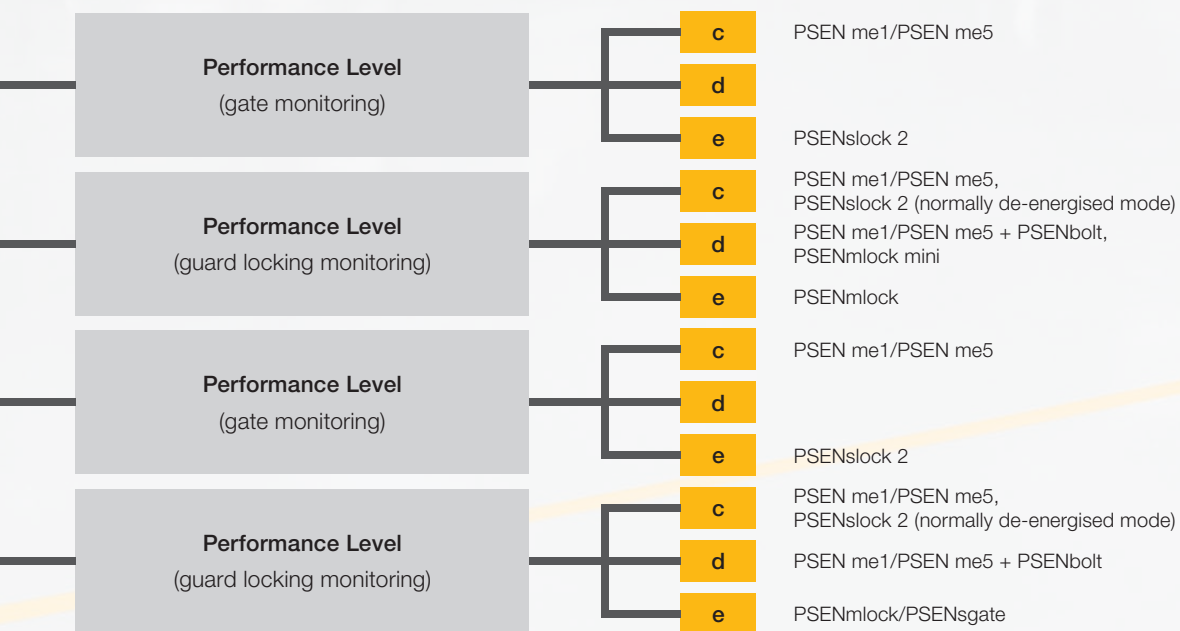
Performance Level
(gate monitoring)

c
PSEN me1/PSEN me5

d

e
PSENslock 2

Performance Level
(guard locking monitoring)

c
PSEN me1/PSEN me5, PSENslock 2 (normally de-energised mode)

d
PSEN me1/PSEN me5 + PSENbolt, PSENmlock mini

e
PSENmlock

Performance Level
(gate monitoring)

c
PSEN me1/PSEN me5

d

e
PSENslock 2

Performance Level
(guard locking monitoring)

c
PSEN me1/PSEN me5, PSENslock 2 (normally de-energised mode)

d
PSEN me1/PSEN me5 + PSENbolt

e
PSENmlock/PSENsgate